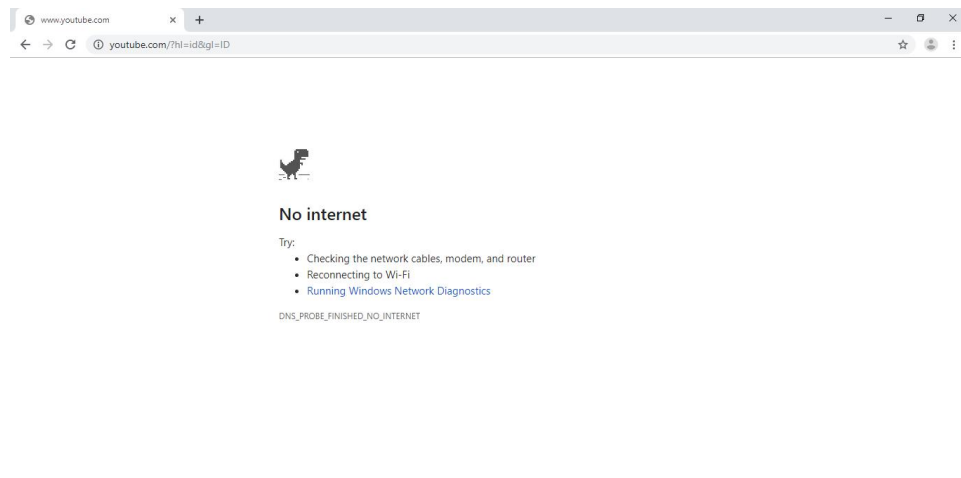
www.youtube.com

youtube.com/?hl=id&gl=ID

No internet

Try:

- Checking the network cables, modem, and router
- Reconnecting to Wi-Fi
- Running Windows Network Diagnostics

DNS_PROBE_FINISHED_NO_INTERNET